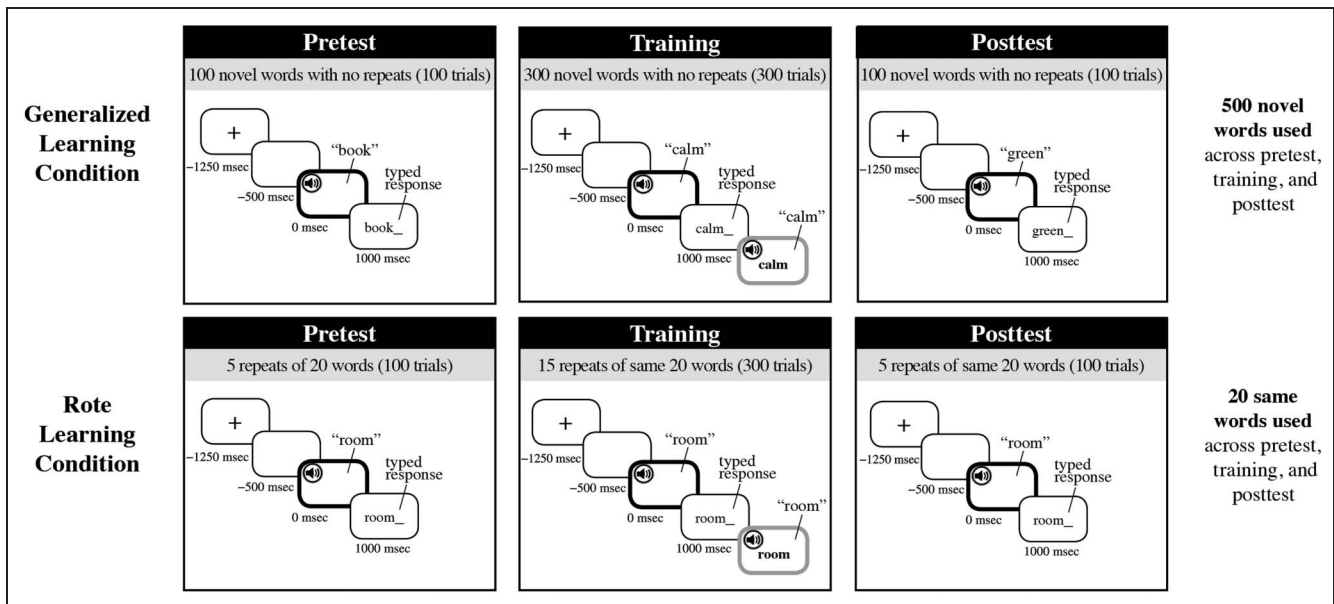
Generalized Learning Condition

Pretest

100 novel words with no repeats (100 trials)

+

−1250 msec

−500 msec

"book"

0 msec

typed response

book_

1000 msec

Training

300 novel words with no repeats (300 trials)

+

−1250 msec

−500 msec

"calm"

0 msec

typed response

calm_

1000 msec

"calm"

calm

Posttest

100 novel words with no repeats (100 trials)

+

−1250 msec

−500 msec

"green"

0 msec

typed response

green_

1000 msec

500 novel words used across pretest, training, and posttest

Rote Learning Condition

Pretest

5 repeats of 20 words (100 trials)

+

−1250 msec

−500 msec

"room"

0 msec

typed response

room_

1000 msec

Training

15 repeats of same 20 words (300 trials)

+

−1250 msec

−500 msec

"room"

0 msec

typed response

room_

1000 msec

"room"

room

Posttest

5 repeats of same 20 words (100 trials)

+

−1250 msec

−500 msec

"room"

0 msec

typed response

room_

1000 msec

20 same words used across pretest, training, and posttest